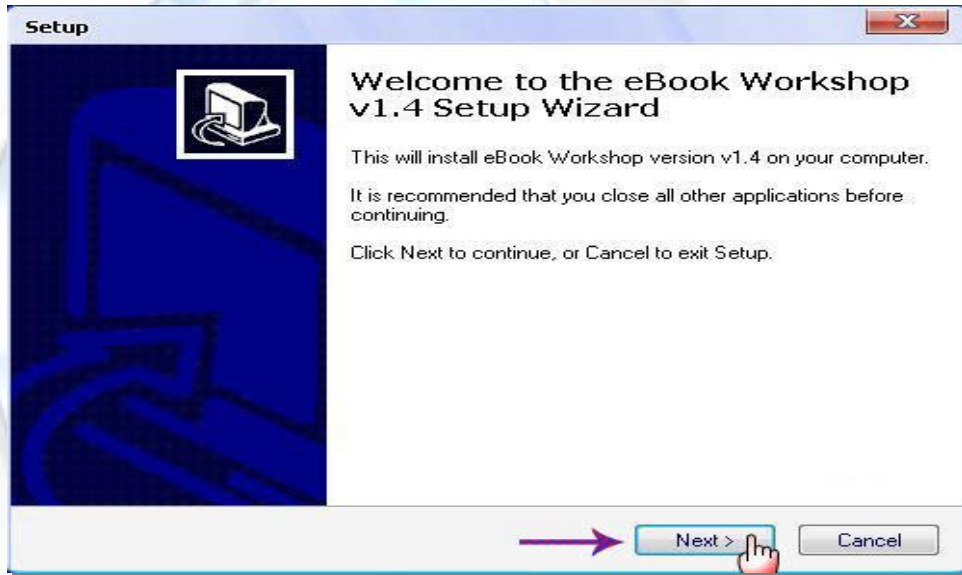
Setup

Welcome to the eBook Workshop v1.4 Setup Wizard

This will install eBook Workshop version v1.4 on your computer.

It is recommended that you close all other applications before continuing.

Click Next to continue, or Cancel to exit Setup.

Next >

Cancel